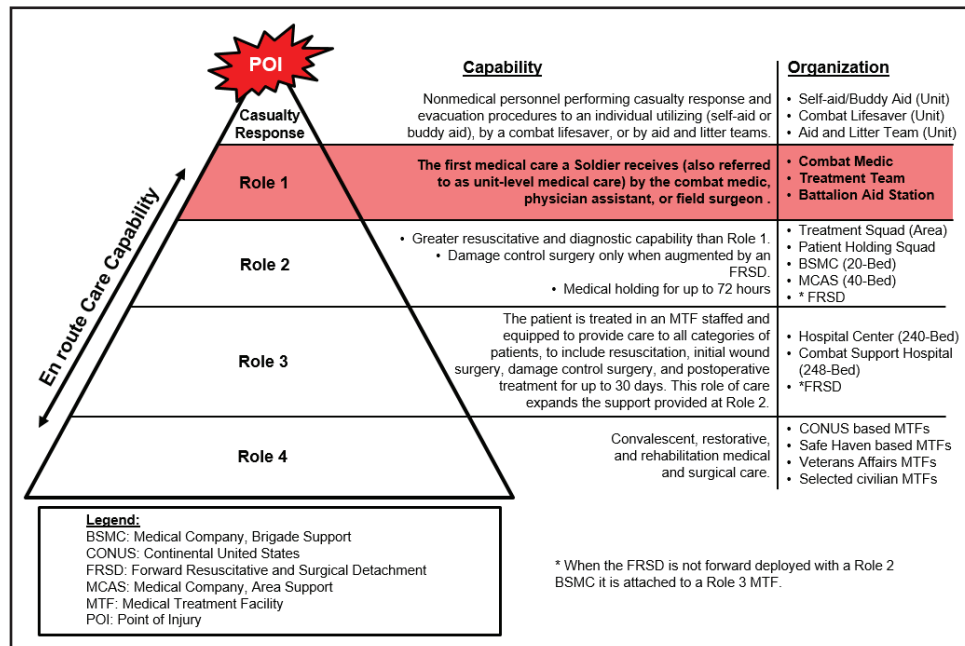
POI

Casualty Response

Role 1

Role 2

Role 3

Role 4

En route Care Capability

Capability

Organization

Nonmedical personnel performing casualty response and evacuation procedures to an individual utilizing (self-aid or buddy aid), by a combat lifesaver, or by aid and litter teams.

• Self-aid/Buddy Aid (Unit)
• Combat Lifesaver (Unit)
• Aid and Litter Team (Unit)

The first medical care a Soldier receives (also referred to as unit-level medical care) by the combat medic, physician assistant, or field surgeon .

• Combat Medic
• Treatment Team
• Battalion Aid Station

• Greater resuscitative and diagnostic capability than Role 1.
• Damage control surgery only when augmented by an FRSD.
• Medical holding for up to 72 hours

• Treatment Squad (Area)
• Patient Holding Squad
• BSMC (20-Bed)
• MCAS (40-Bed)
• * FRSD

The patient is treated in an MTF staffed and equipped to provide care to all categories of patients, to include resuscitation, initial wound surgery, damage control surgery, and postoperative treatment for up to 30 days. This role of care expands the support provided at Role 2.

• Hospital Center (240-Bed)
• Combat Support Hospital (248-Bed)
• *FRSD

Convalescent, restorative, and rehabilitation medical and surgical care.

• CONUS based MTFs
• Safe Haven based MTFs
• Veterans Affairs MTFs
• Selected civilian MTFs

Legend:
BSMC: Medical Company, Brigade Support
CONUS: Continental United States
FRSD: Forward Resuscitative and Surgical Detachment
MCAS: Medical Company, Area Support
MTF: Medical Treatment Facility
POI: Point of Injury

* When the FRSD is not forward deployed with a Role 2 BSMC it is attached to a Role 3 MTF.